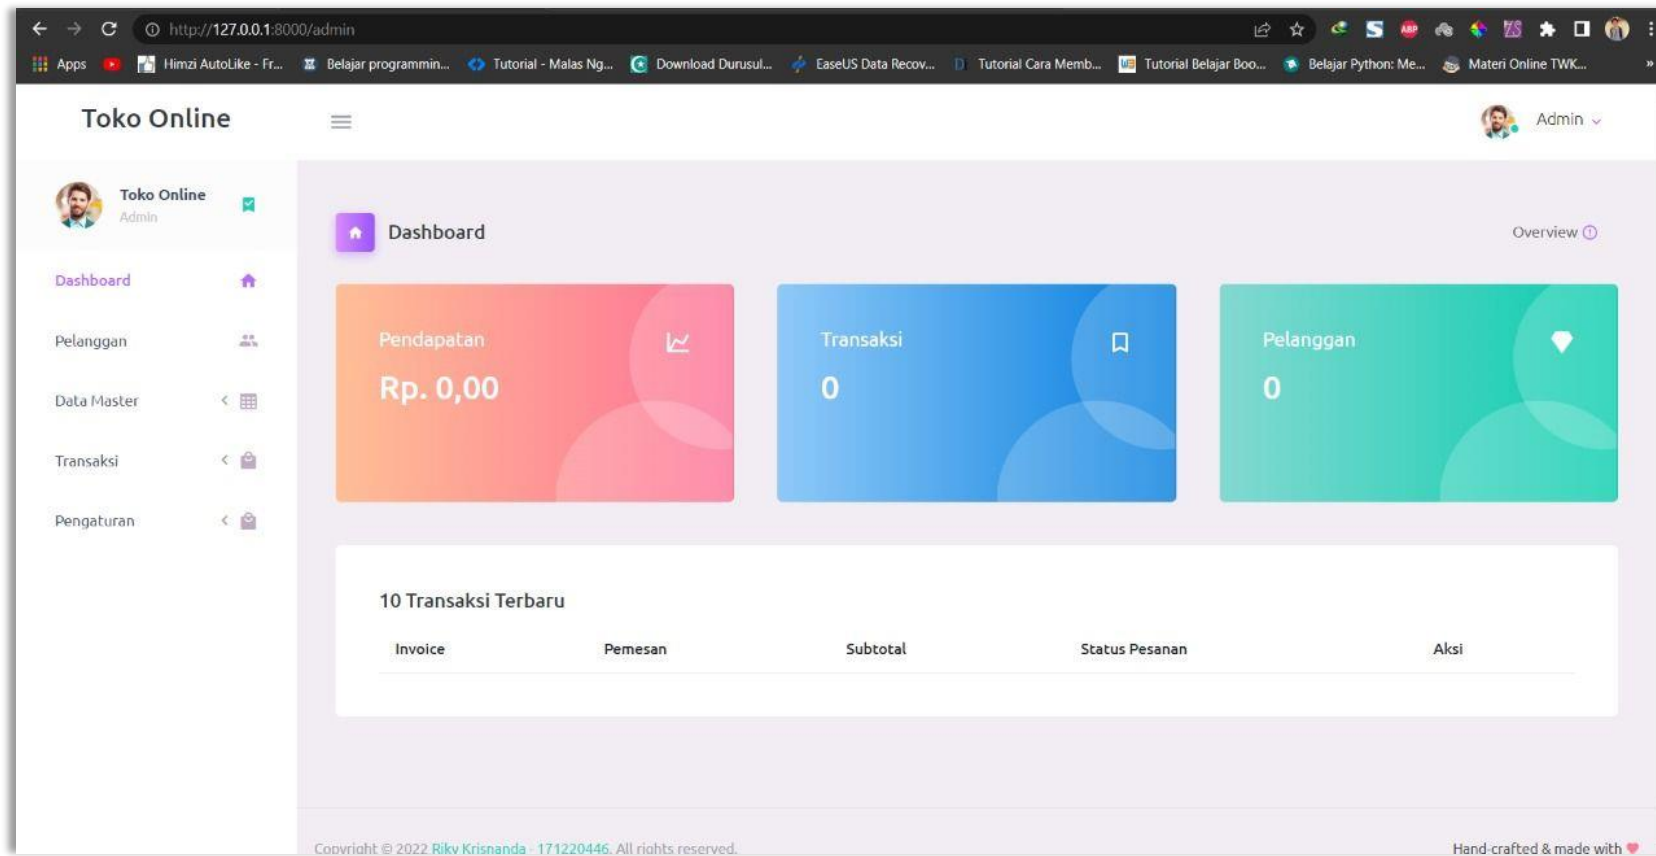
http://127.0.0.1:8000/admin

Apps Himzi AutoLike - Fr... Belajar programmin... Tutorial - Malas Ng... Download Durusul... EaseUS Data Recov... Tutorial Cara Memb... Tutorial Belajar Boo... Belajar Python: Me... Materi Online TWK...

Toko Online

Admin

Toko Online
Admin

Dashboard

Pelanggan

Data Master

Transaksi

Pengaturan

Dashboard

Overview

Pendapatan
Rp. 0,00

Transaksi
0

Pelanggan
0

10 Transaksi Terbaru

| Invoice | Pemesan | Subtotal | Status Pesanan | Aksi |
|---|---|---|---|---|

Copyright © 2022 Riky Krisnanda - 171220446. All rights reserved.

Hand-crafted & made with